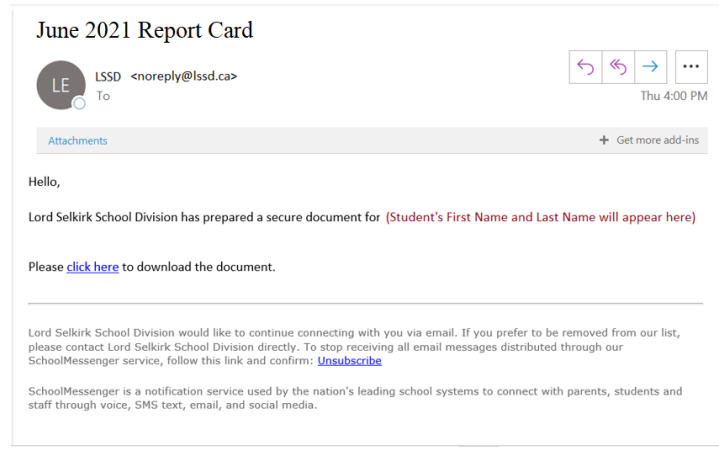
June 2021 Report Card

LE

LSSD <noreply@lssd.ca>
To

Thu 4:00 PM

Attachments

+ Get more add-ins

Hello,

Lord Selkirk School Division has prepared a secure document for (Student's First Name and Last Name will appear here)

Please click here to download the document.

Lord Selkirk School Division would like to continue connecting with you via email. If you prefer to be removed from our list, please contact Lord Selkirk School Division directly. To stop receiving all email messages distributed through our SchoolMessenger service, follow this link and confirm: Unsubscribe

SchoolMessenger is a notification service used by the nation's leading school systems to connect with parents, students and staff through voice, SMS text, email, and social media.